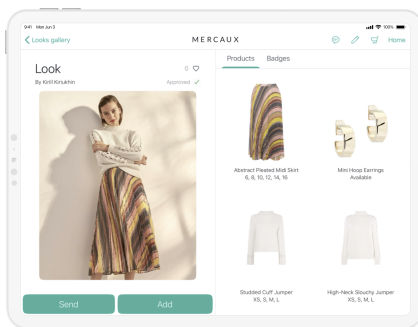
9:41 Mon Jun 3

100%

< Looks gallery

MERCAUX

Home

Look

0

By Kirill Kiriukhin

Approved ✓

Products

Badges

Abstract Pleated Midi Skirt
6, 8, 10, 12, 14, 16

Mini Hoop Earrings
Available

Studded Cuff Jumper
XS, S, M, L

High-Neck Slouchy Jumper
XS, S, M, L

Send

Add